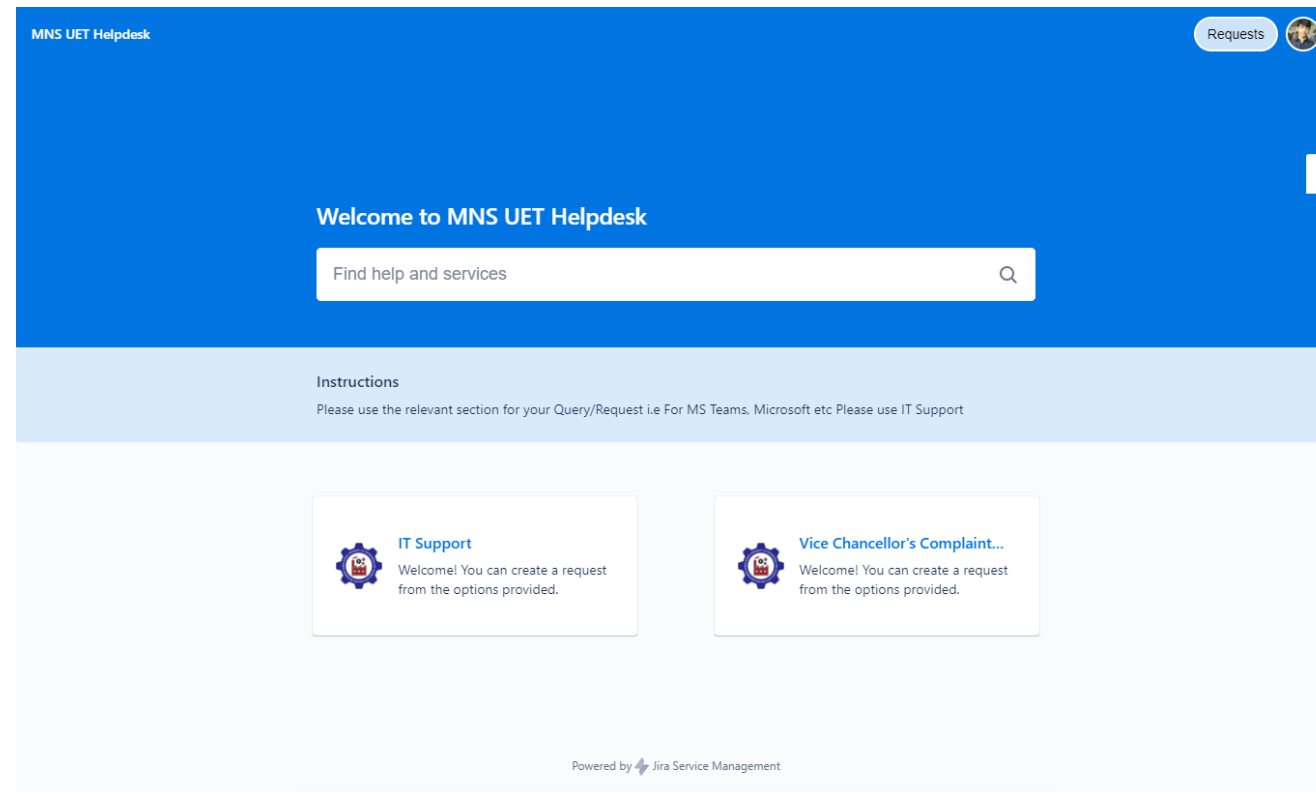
MNS UET Helpdesk

Requests

Welcome to MNS UET Helpdesk

Find help and services

Instructions

Please use the relevant section for your Query/Request i.e For MS Teams, Microsoft etc Please use IT Support

IT Support

Welcome! You can create a request from the options provided.

Vice Chancellor's Complaint...

Welcome! You can create a request from the options provided.

Powered by Jira Service Management